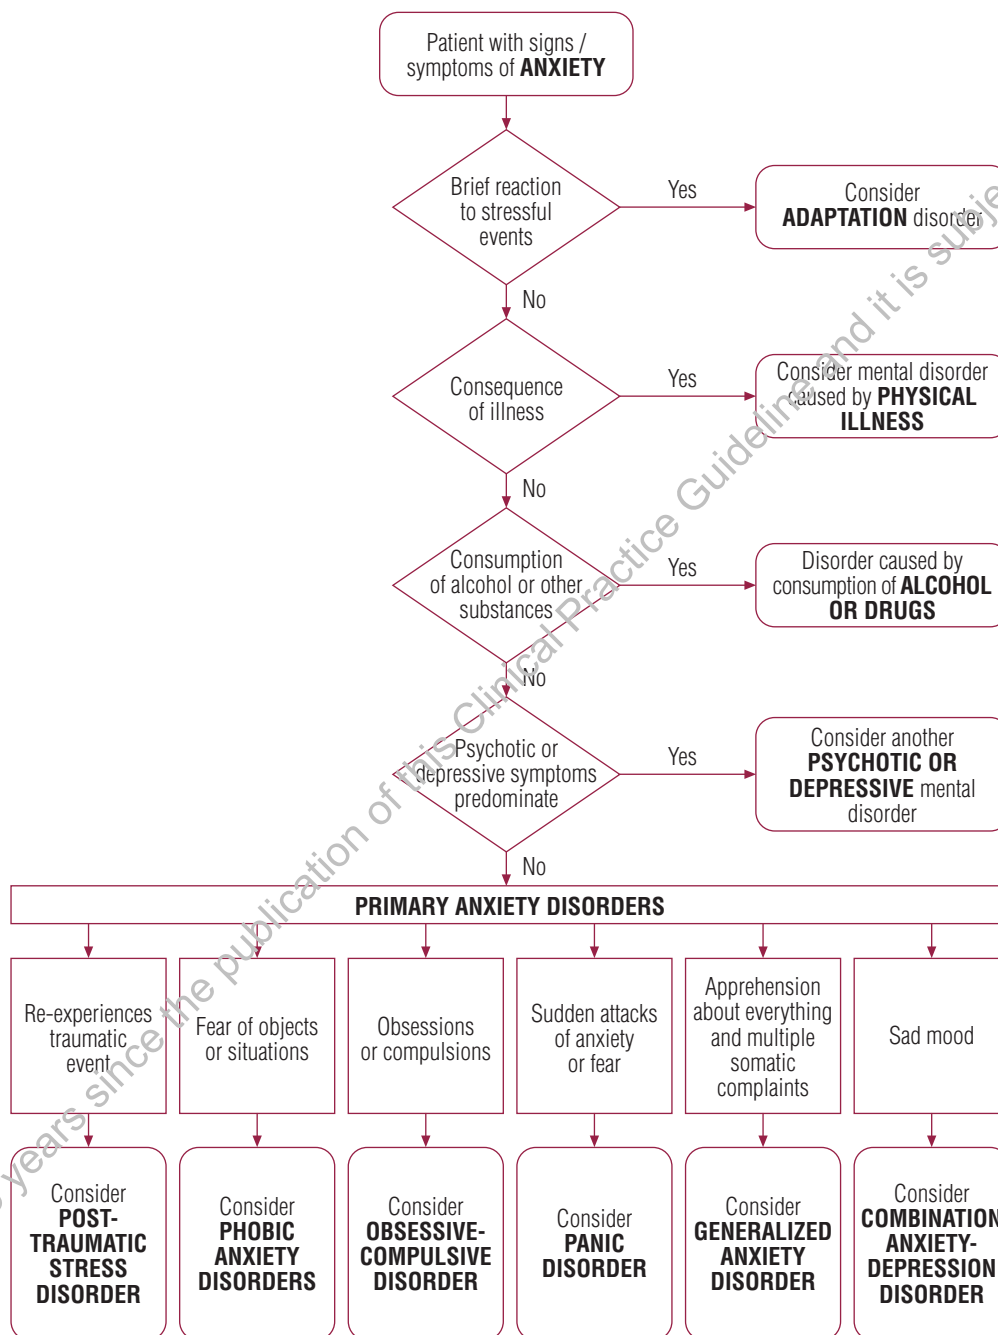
Patient with signs / symptoms of **ANXIETY**

Brief reaction to stressful events

Yes

Consider **ADAPTATION** disorder

No

Consequence of illness

Yes

Consider mental disorder caused by **PHYSICAL ILLNESS**

No

Consumption of alcohol or other substances

Yes

Disorder caused by consumption of **ALCOHOL OR DRUGS**

No

Psychotic or depressive symptoms predominate

Yes

Consider another **PSYCHOTIC OR DEPRESSIVE** mental disorder

No

PRIMARY ANXIETY DISORDERS

Re-experiences traumatic event

Fear of objects or situations

Obsessions or compulsions

Sudden attacks of anxiety or fear

Apprehension about everything and multiple somatic complaints

Sad mood

Consider **POST-TRAUMATIC STRESS DISORDER**

Consider **PHOBIC ANXIETY DISORDERS**

Consider **OBSESSIVE-COMPULSIVE DISORDER**

Consider **PANIC DISORDER**

Consider **GENERALIZED ANXIETY DISORDER**

Consider **COMBINATION ANXIETY-DEPRESSION DISORDER**

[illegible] years since the publication of this Clinical Practice Guideline and it is subje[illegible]